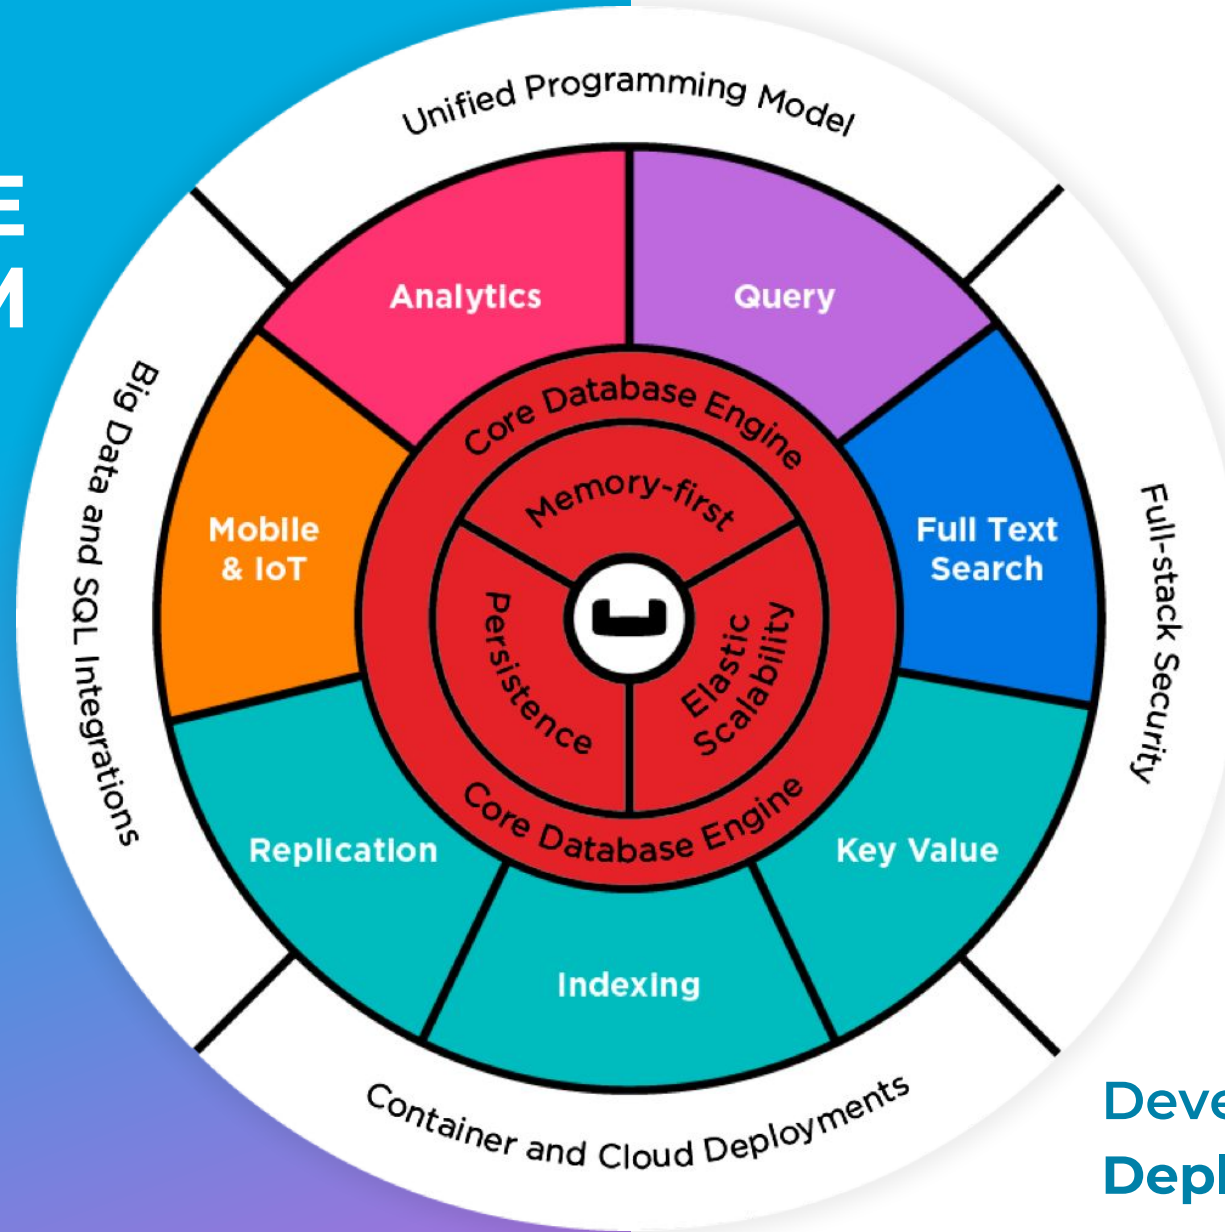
E
M

Unified Programming Model

Big Data and SQL Integrations

Full-stack Security

Container and Cloud Deployments

Analytics

Query

Mobile & IoT

Full Text Search

Replication

Indexing

Key Value

Core Database Engine

Memory-first

Persistence

Elastic Scalability

Core Database Engine

Deve

Depl